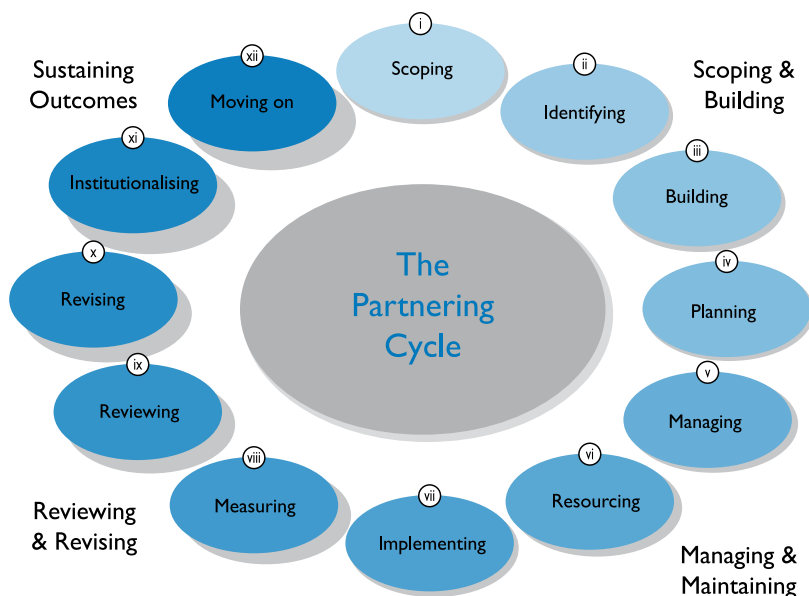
Sustaining Outcomes

xii
Moving on

i
Scoping

ii
Identifying

Scoping & Building

xi
Institutionalising

iii
Building

The Partnering Cycle

x
Revising

iv
Planning

ix
Reviewing

v
Managing

viii
Measuring

vii
Implementing

vi
Resourcing

Reviewing & Revising

Managing & Maintaining